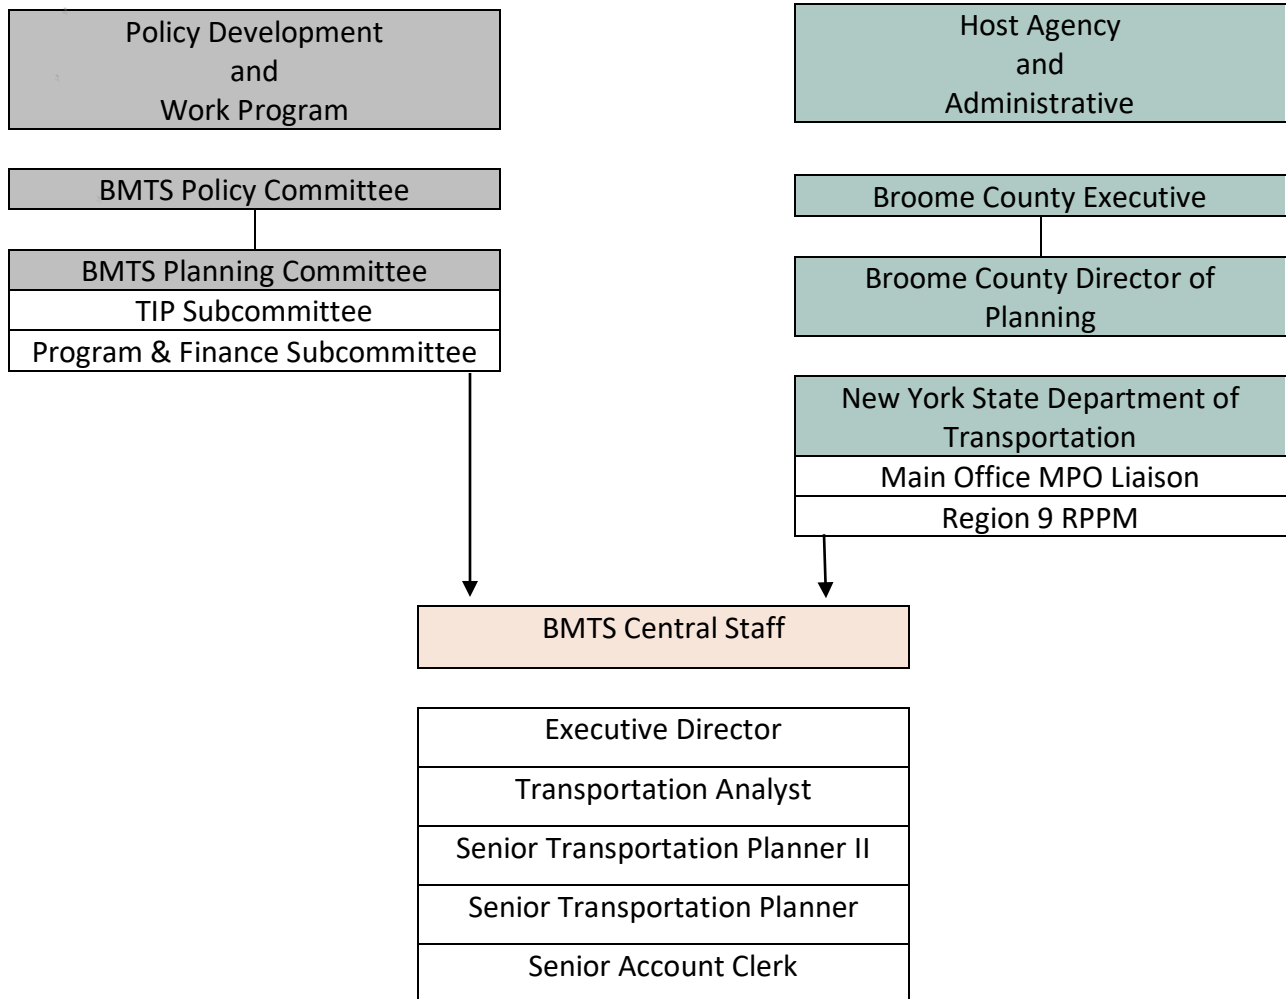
Policy Development
and
Work Program

BMTS Policy Committee

BMTS Planning Committee
TIP Subcommittee
Program & Finance Subcommittee

Host Agency
and
Administrative

Broome County Executive

Broome County Director of Planning

New York State Department of Transportation
Main Office MPO Liaison
Region 9 RPPM

BMTS Central Staff

Executive Director
Transportation Analyst
Senior Transportation Planner II
Senior Transportation Planner
Senior Account Clerk